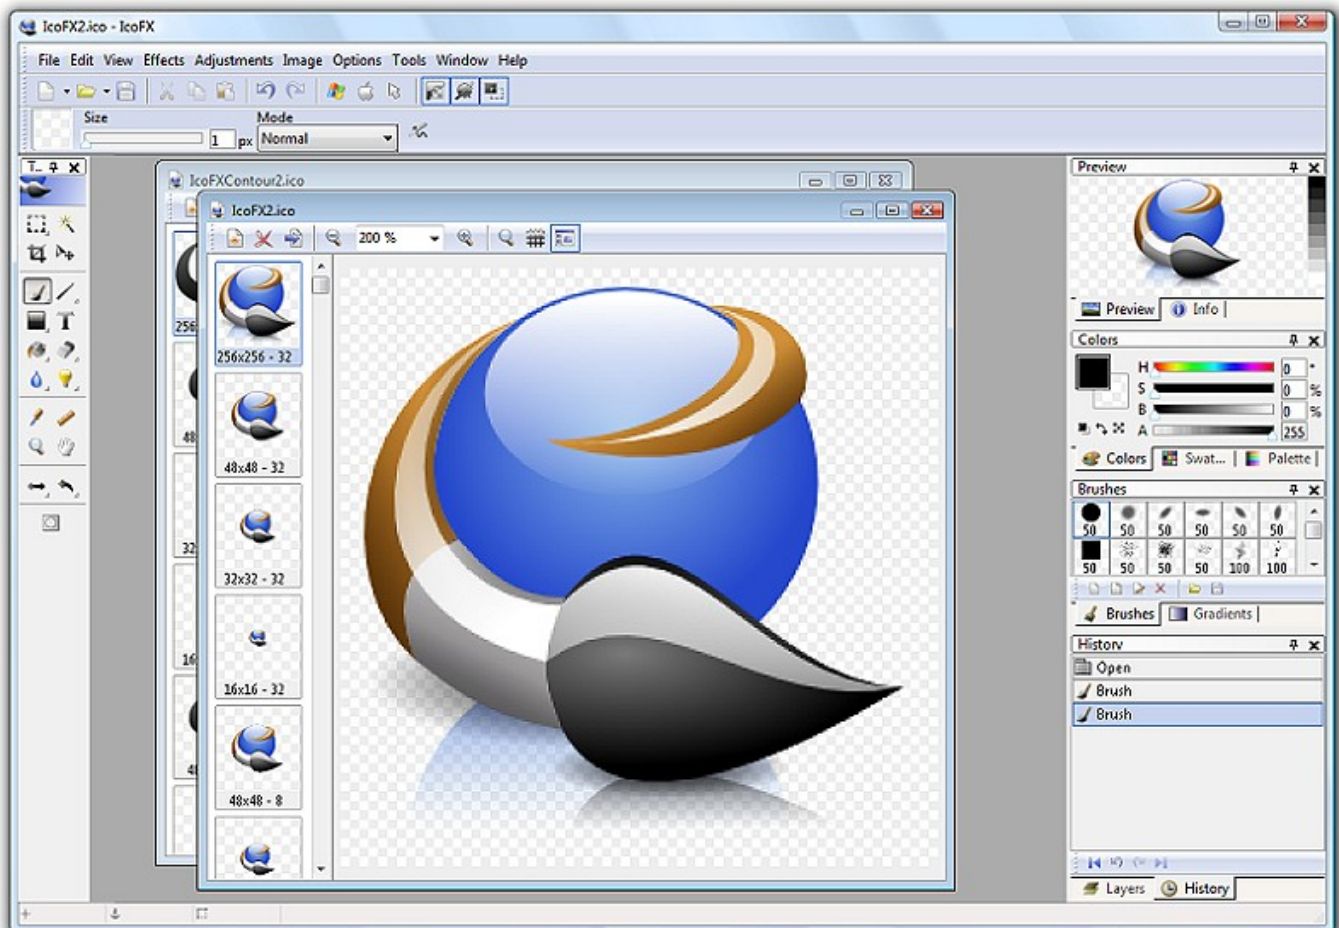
IcoFX2.ico - IcoFX

File Edit View Effects Adjustments Image Options Tools Window Help

Size
1 px
Mode
Normal

IcoFXContour2.ico

IcoFX2.ico

200 %

256x256 - 32
48x48 - 32
32x32 - 32
16x16 - 32
48x48 - 8

256
48
32
16
48

Preview
Preview | Info

Colors
H 0 °
S 0 %
B 0 %
A 255
Colors | Swat... | Palette

Brushes
50 50 50 50 50 50
50 50 50 50 100 100
Brushes | Gradients

History
Open
Brush
Brush

Layers | History